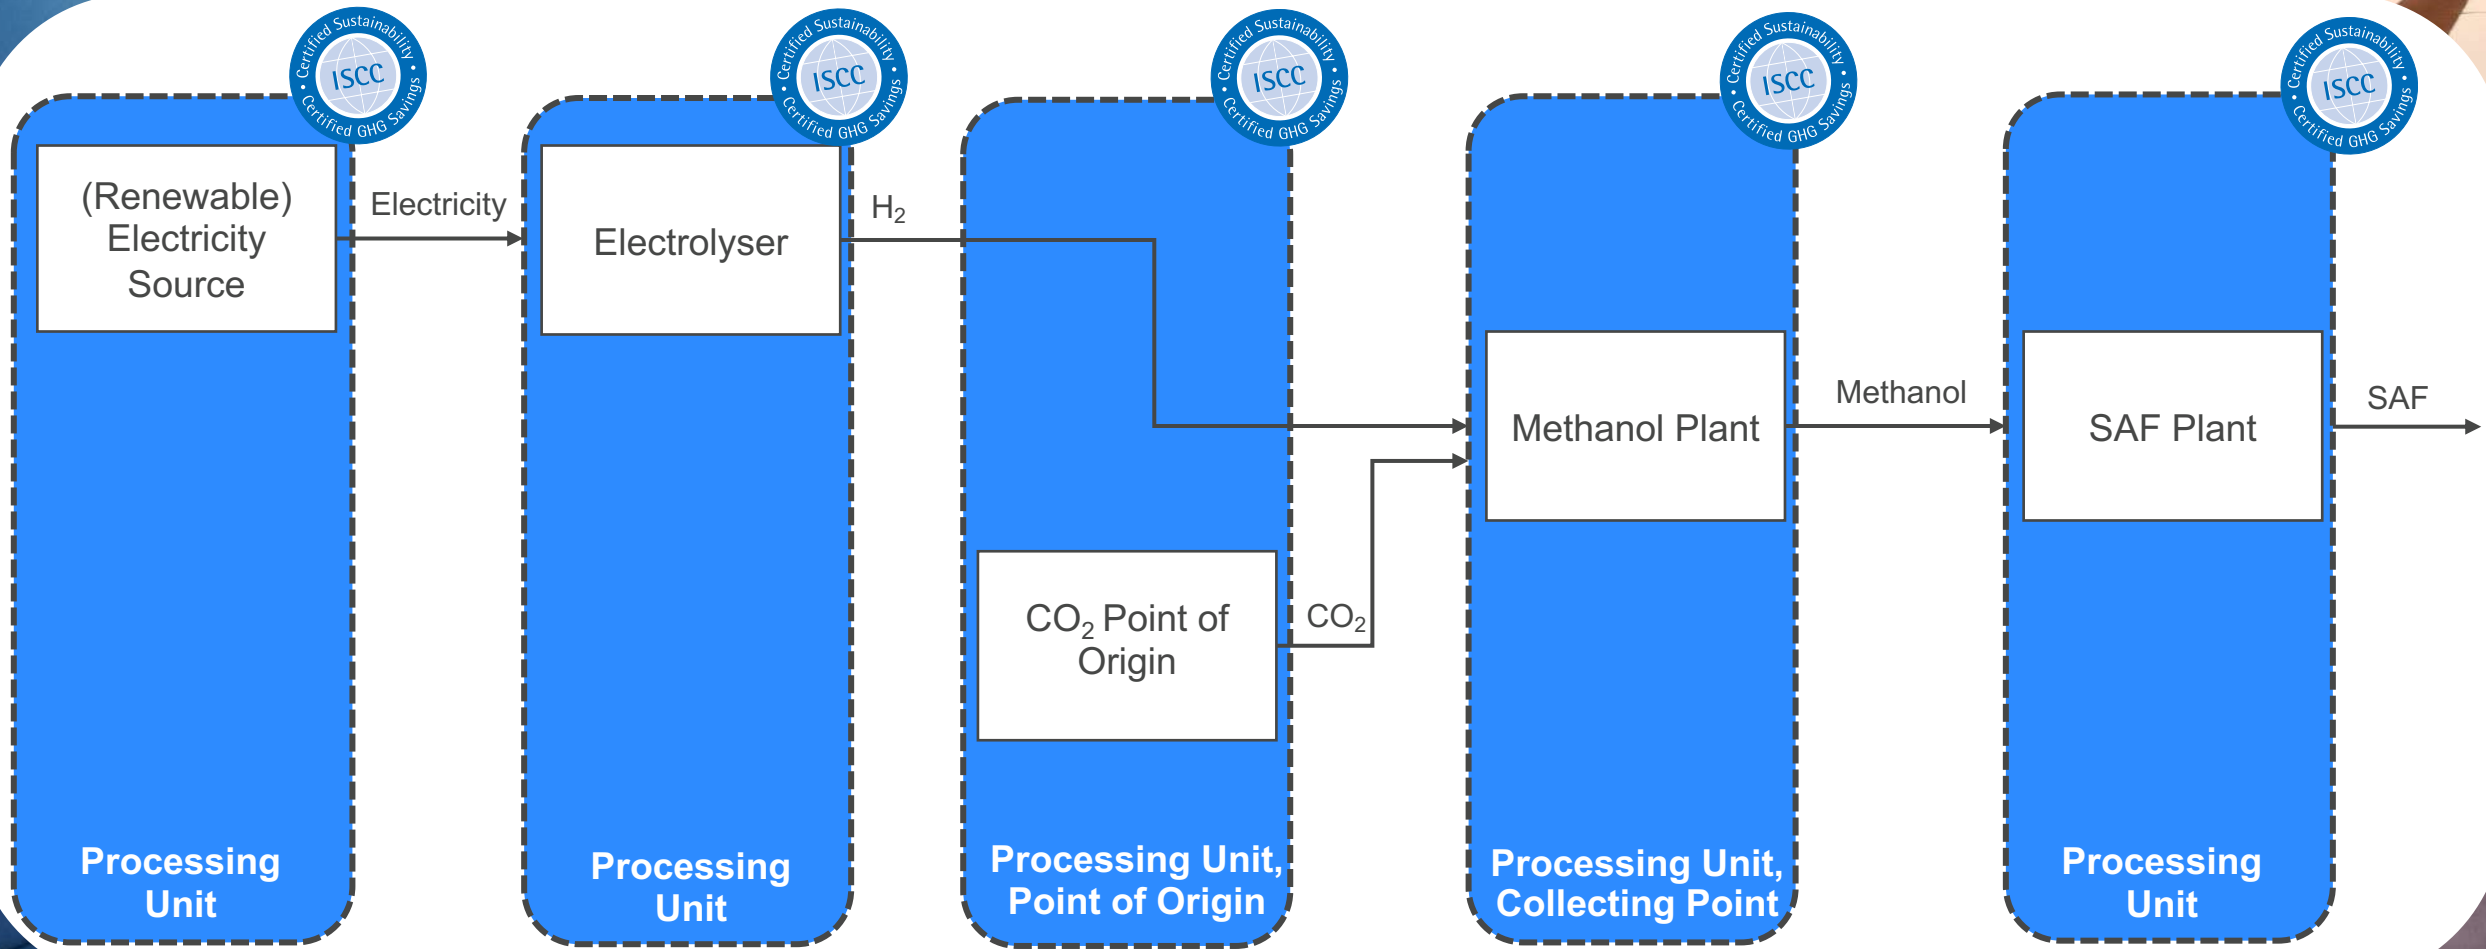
Certified Sustainability ISCC Certified GHG Savings

(Renewable) Electricity Source

Processing Unit

Electricity

Certified Sustainability ISCC Certified GHG Savings

Electrolyser

Processing Unit

$H_2$

Certified Sustainability ISCC Certified GHG Savings

$CO_2$ Point of Origin

Processing Unit, Point of Origin

$CO_2$

Certified Sustainability ISCC Certified GHG Savings

Methanol Plant

Processing Unit, Collecting Point

Methanol

Certified Sustainability ISCC Certified GHG Savings

SAF Plant

Processing Unit

SAF